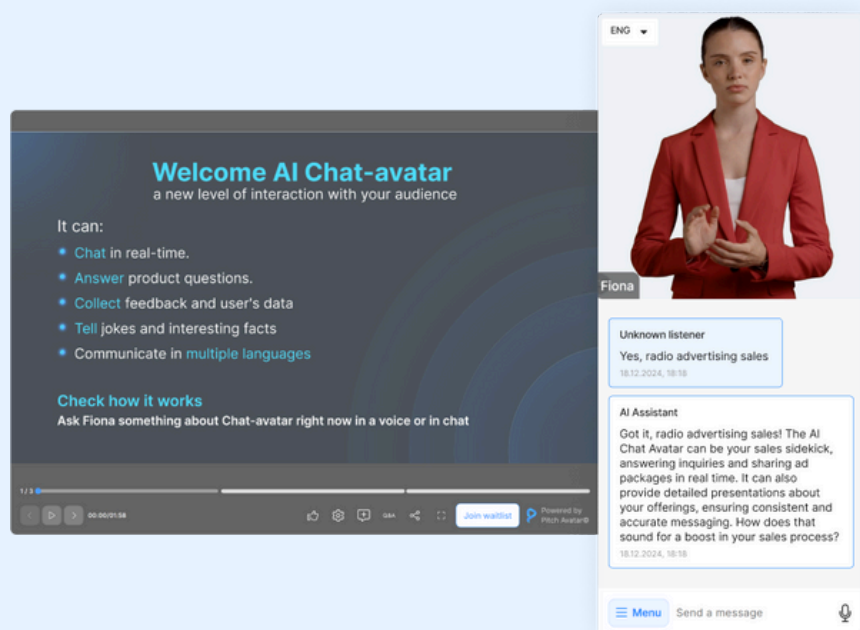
Welcome AI Chat-avatar
a new level of interaction with your audience

It can:

Chat in real-time.

Answer product questions.

Collect feedback and user's data

Tell jokes and interesting facts

Communicate in multiple languages

Check how it works
Ask Fiona something about Chat-avatar right now in a voice or in chat

1 / 3

00:00/01:58

Q&A

Join waitlist

Powered by Pitch Avatar®

ENG

Fiona

Unknown listener
Yes, radio advertising sales
18.12.2024, 18:18

AI Assistant
Got it, radio advertising sales! The AI Chat Avatar can be your sales sidekick, answering inquiries and sharing ad packages in real time. It can also provide detailed presentations about your offerings, ensuring consistent and accurate messaging. How does that sound for a boost in your sales process?
18.12.2024, 18:18

Menu

Send a message